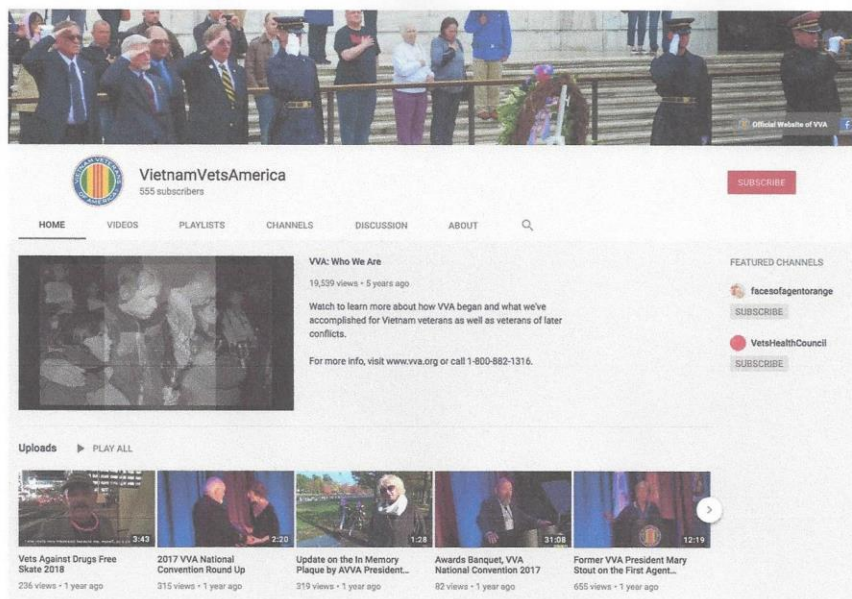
Official Website of VVA

VIETNAM VETERANS OF AMERICA

VietnamVetsAmerica
555 subscribers

SUBSCRIBE

HOME VIDEOS PLAYLISTS CHANNELS DISCUSSION ABOUT

VVA: Who We Are
19,539 views • 5 years ago

Watch to learn more about how VVA began and what we've accomplished for Vietnam veterans as well as veterans of later conflicts.

For more info, visit www.vva.org or call 1-800-882-1316.

FEATURED CHANNELS
facesofagentorange
SUBSCRIBE
VetsHealthCouncil
SUBSCRIBE

Uploads ▶ PLAY ALL

3:43
Vets Against Drugs Free Skate 2018
236 views • 1 year ago

2:20
2017 VVA National Convention Round Up
315 views • 1 year ago

1:28
Update on the In Memory Plaque by AVVA President...
319 views • 1 year ago

31:08
Awards Banquet, VVA National Convention 2017
82 views • 1 year ago

12:19
Former VVA President Mary Stout on the First Agent...
655 views • 1 year ago